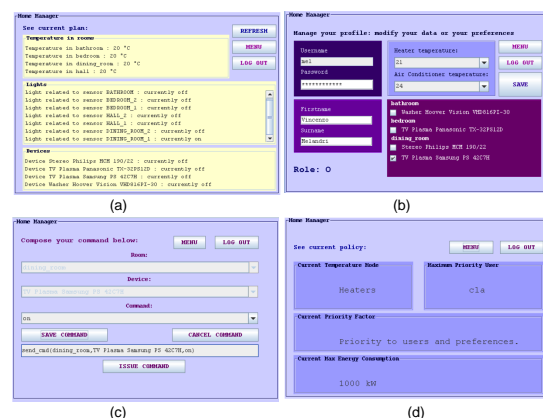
Home Manager

See current plan:

Temperature in rooms
Temperature in bathroom : 20 °C
Temperature in bedroom : 20 °C
Temperature in dining_room : 20 °C
Temperature in hall : 20 °C

Lights
Light related to sensor BATHROOM : currently off
Light related to sensor BEDROOM_2 : currently off
Light related to sensor BEDROOM_1 : currently off
Light related to sensor HALL_2 : currently off
Light related to sensor HALL_1 : currently off
Light related to sensor DINING_ROOM_2 : currently off
Light related to sensor DINING_ROOM_1 : currently on

Devices
Device Stereo Philips MCM 190/22 : currently off
Device TV Plasma Panasonic TX-32PS12D : currently off
Device TV Plasma Samsung PS 42C7H : currently off
Device Washer Hoover Vision VHD816PI-30 : currently off

REFRESH
MENU
LOG OUT

(a)

Home Manager

Manage your profile: modify your data or your preferences

Username
mel
Password
************
Heater temperature:
21
Air Conditioner temperature:
24
MENU
LOG OUT
SAVE

Firstname
Vincenzo
Surname
Melandri

bathroom
Washer Hoover Vision VHD816PI-30
bedroom
TV Plasma Panasonic TX-32PS12D
dining_room
Stereo Philips MCM 190/22
TV Plasma Samsung PS 42C7H

Role: O

(b)

Home Manager

Compose your command below:
MENU
LOG OUT
Room:
dining_room
Device:
TV Plasma Samsung PS 42C7H
Command:
on
SAVE COMMAND
CANCEL COMMAND
send_cmd(dining_room,TV Plasma Samsung PS 42C7H,on)
ISSUE COMMAND

(c)

Home Manager

See current policy:
MENU
LOG OUT

Current Temperature Mode
Heaters

Maximum Priority User
cla

Current Priority Factor
Priority to users and preferences.

Current Max Energy Consumption
1000 kW

(d)